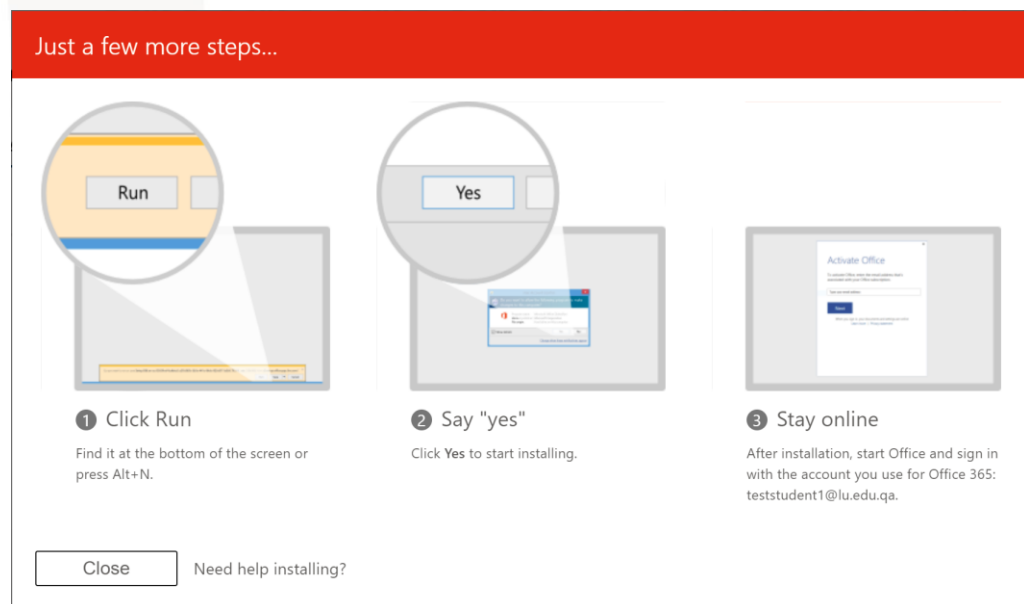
Just a few more steps...

Run

Yes

Activate Office

Next

1 Click Run

Find it at the bottom of the screen or press Alt+N.

2 Say "yes"

Click **Yes** to start installing.

3 Stay online

After installation, start Office and sign in with the account you use for Office 365: teststudent1@lu.edu.qa.

Close

Need help installing?